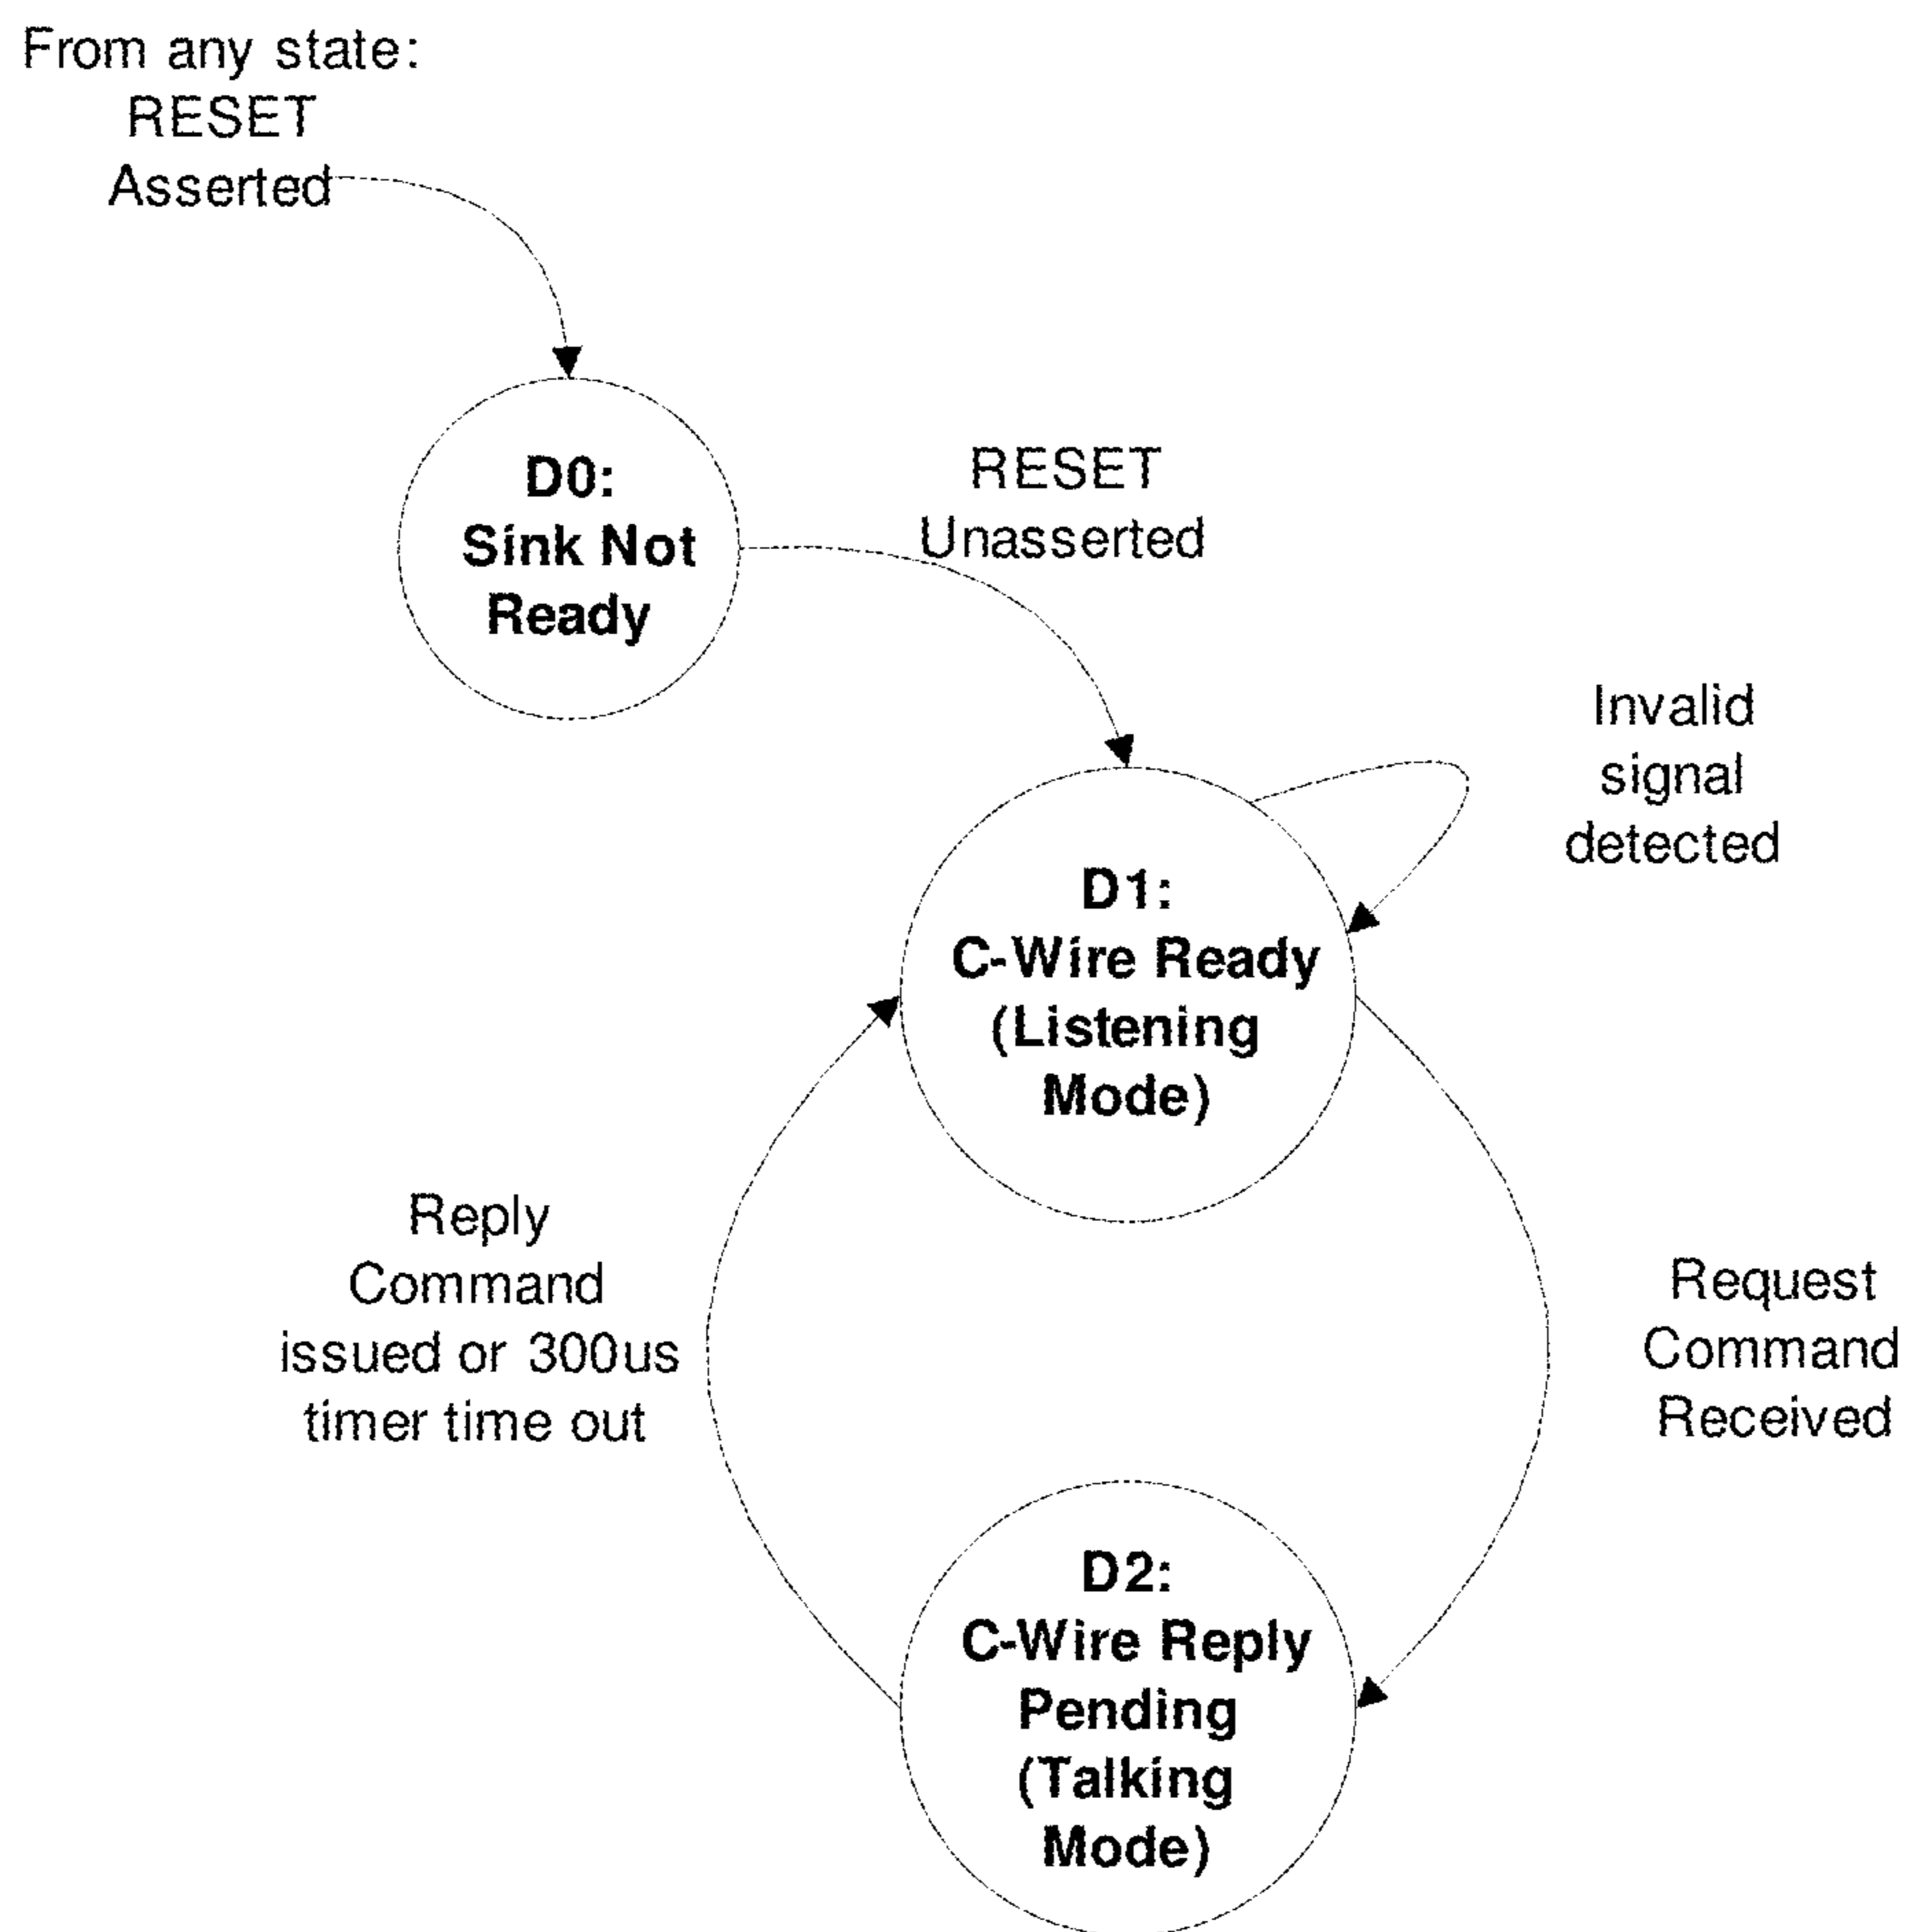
From any state:
RESET
Asserted

D0:
Sink Not
Ready

RESET
Unasserted

Invalid
signal
detected

D1:
C-Wire Ready
(Listening
Mode)

Reply
Command
issued or 300us
timer time out

Request
Command
Received

D2:
C-Wire Reply
Pending
(Talking
Mode)